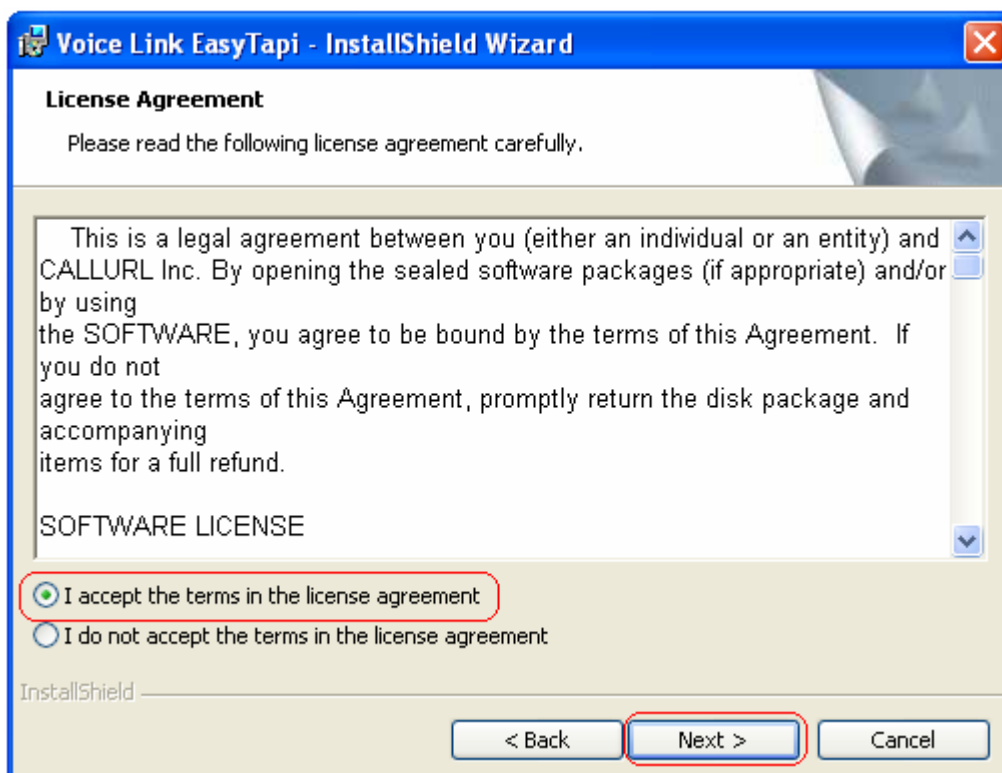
Voice Link EasyTapi - InstallShield Wizard

License Agreement

Please read the following license agreement carefully.

This is a legal agreement between you (either an individual or an entity) and CALLURL Inc. By opening the sealed software packages (if appropriate) and/or by using
the SOFTWARE, you agree to be bound by the terms of this Agreement. If you do not
agree to the terms of this Agreement, promptly return the disk package and accompanying
items for a full refund.

SOFTWARE LICENSE

I accept the terms in the license agreement

I do not accept the terms in the license agreement

InstallShield

< Back

Next >

Cancel